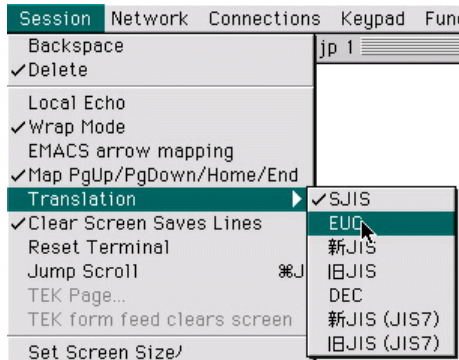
Session Network Connections Keypad Fun

Backspace
✓Delete

Local Echo
✓Wrap Mode
EMACS arrow mapping
✓Map PgUp/PgDown/Home/End
Translation
✓Clear Screen Saves Lines
Reset Terminal
Jump Scroll ⌘J
TEK Page...
TEK form feed clears screen

Set Screen Size/

jp 1

✓SJIS
EUC
新JIS
旧JIS
DEC
新JIS (JIS7)
旧JIS (JIS7)